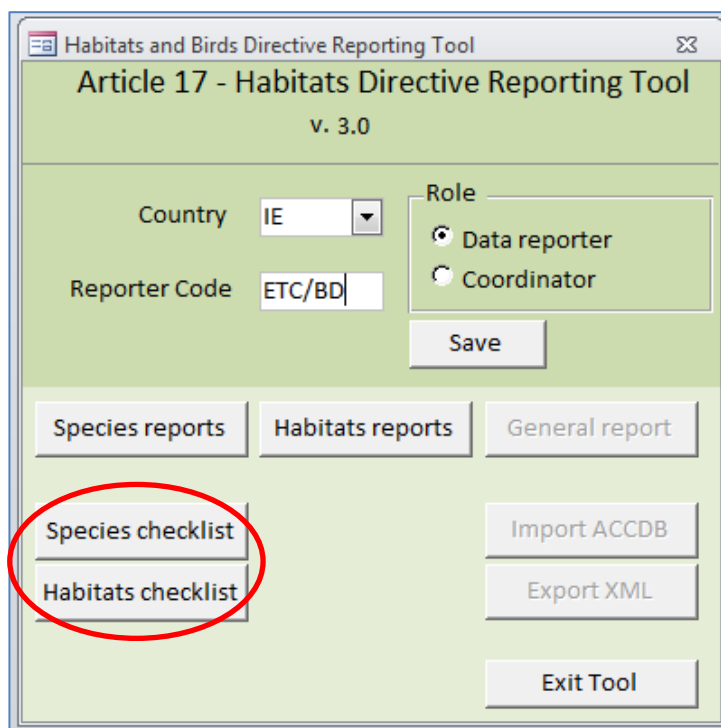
Habitats and Birds Directive Reporting Tool

Article 17 - Habitats Directive Reporting Tool

v. 3.0

Country IE

Reporter Code ETC/BD

Role

Data reporter

Coordinator

Save

Species reports

Habitats reports

General report

Species checklist

Habitats checklist

Import ACCDB

Export XML

Exit Tool